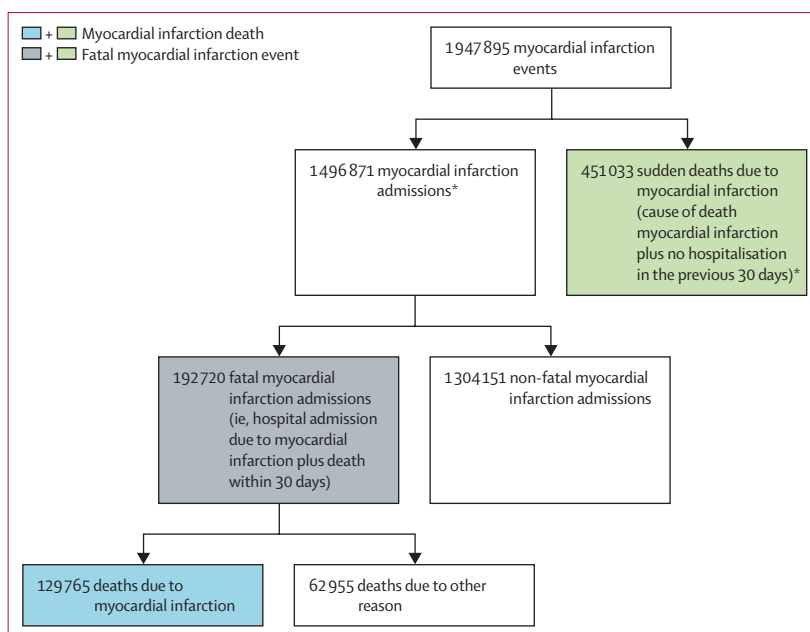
+ Myocardial infarction death
+ Fatal myocardial infarction event

1947895 myocardial infarction events

1496871 myocardial infarction admissions*

451033 sudden deaths due to myocardial infarction (cause of death myocardial infarction plus no hospitalisation in the previous 30 days)*

192720 fatal myocardial infarction admissions (ie, hospital admission due to myocardial infarction plus death within 30 days)

1304151 non-fatal myocardial infarction admissions

129765 deaths due to myocardial infarction

62955 deaths due to other reason